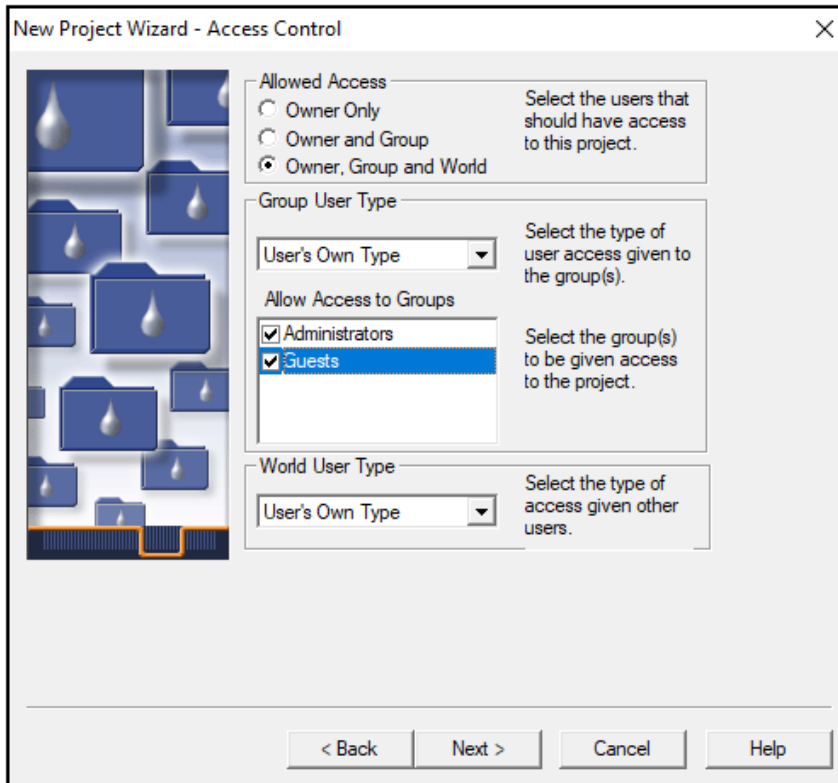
New Project Wizard - Access Control

×

Allowed Access

Owner Only

Owner and Group

Owner, Group and World

Select the users that should have access to this project.

Group User Type

User's Own Type

Select the type of user access given to the group(s).

Allow Access to Groups

Administrators

Guests

Select the group(s) to be given access to the project.

World User Type

User's Own Type

Select the type of access given other users.

< Back

Next >

Cancel

Help